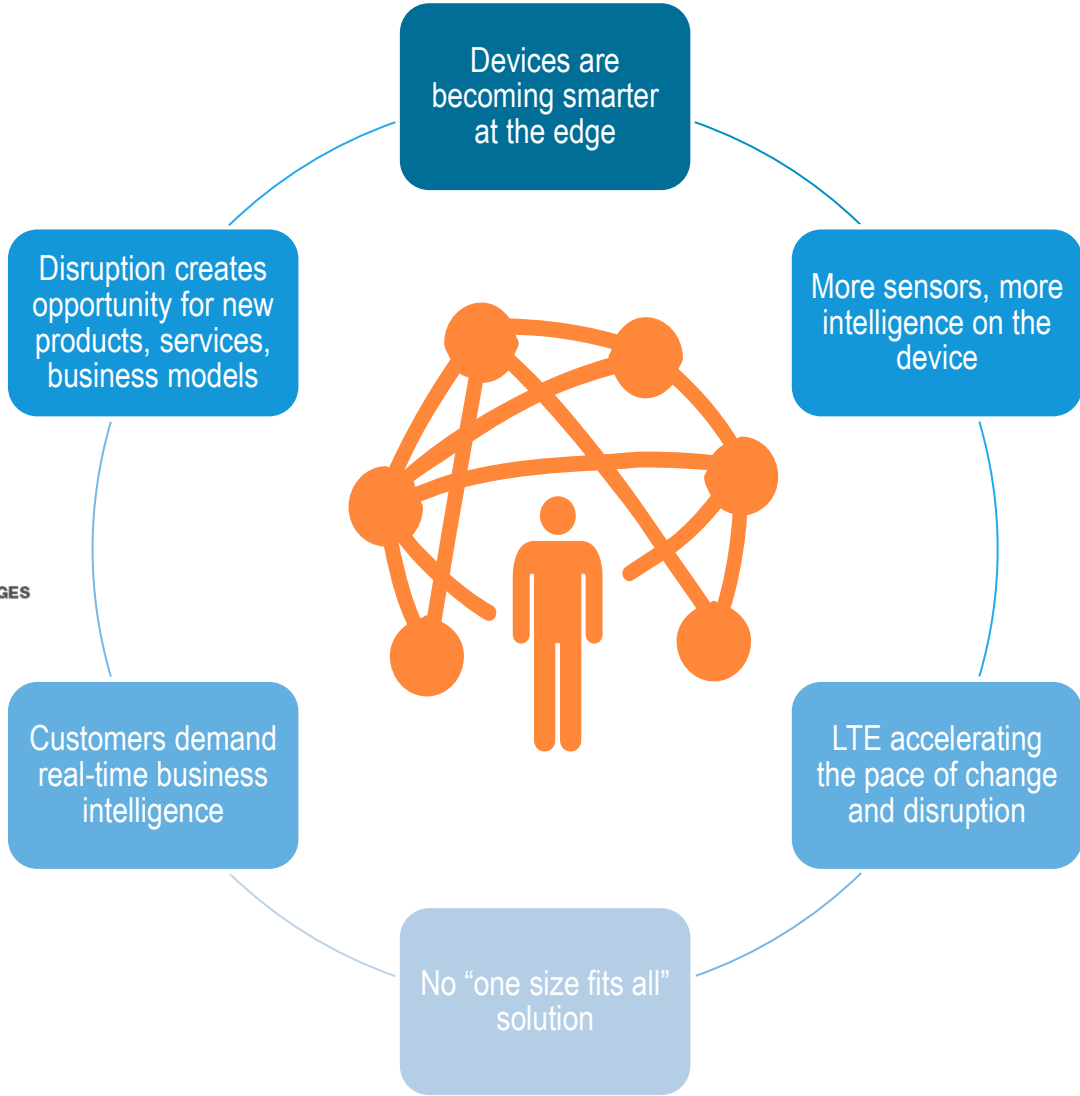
Devices are becoming smarter at the edge

More sensors, more intelligence on the device

LTE accelerating the pace of change and disruption

No “one size fits all” solution

Customers demand real-time business intelligence

Disruption creates opportunity for new products, services, business models

GES